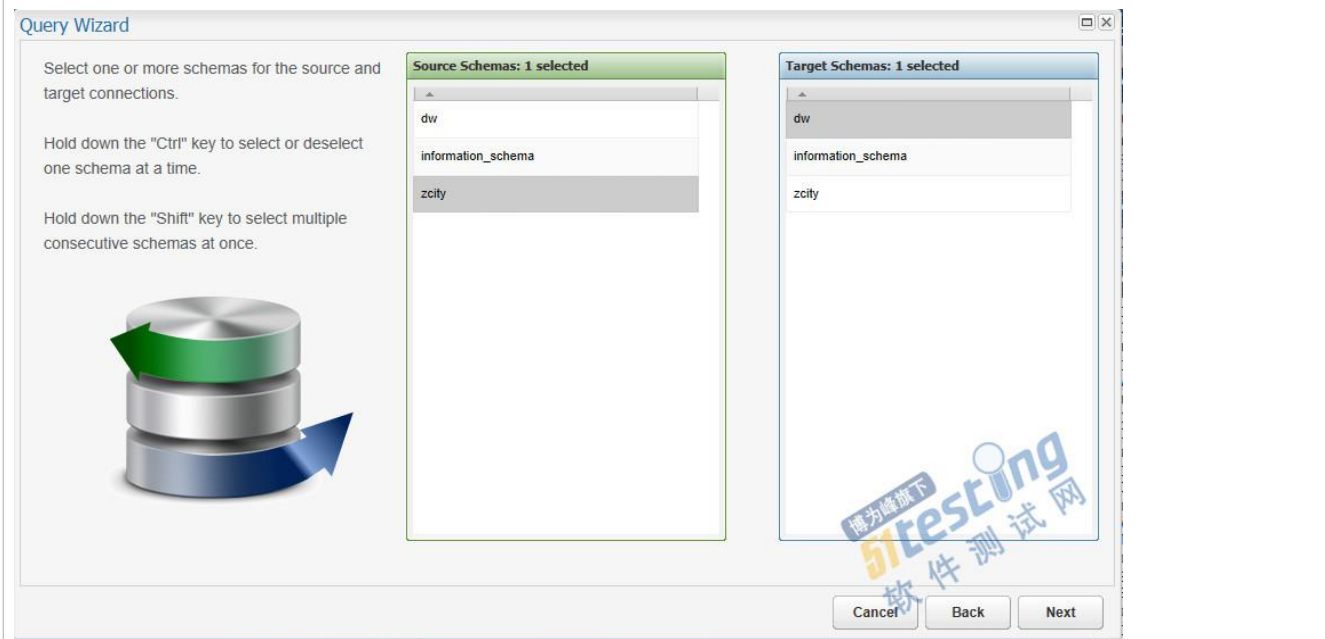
Query Wizard

Select one or more schemas for the source and target connections.

Hold down the "Ctrl" key to select or deselect one schema at a time.

Hold down the "Shift" key to select multiple consecutive schemas at once.

Source Schemas: 1 selected

dw

information_schema

zcity

Target Schemas: 1 selected

dw

information_schema

zcity

博为峰旗下 51testing 软件测试网

Cancel

Back

Next